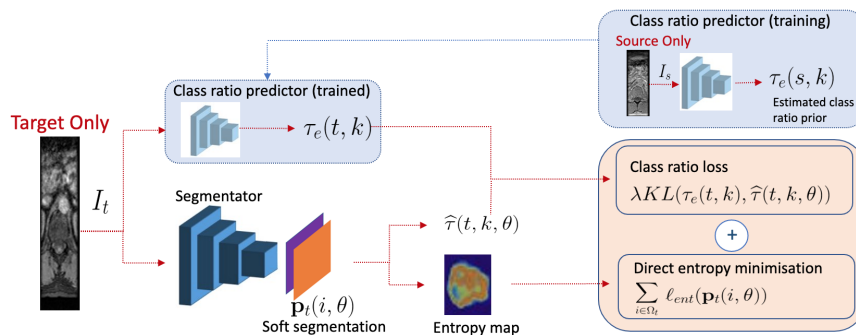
Class ratio predictor (training)

Source Only

$I_s$

$\tau_e(s, k)$

Estimated class ratio prior

Class ratio predictor (trained)

Target Only

$\tau_e(t, k)$

$I_t$

Segmentator

$\widehat{\tau}(t, k, \theta)$

$\mathbf{p}_t(i, \theta)$

Soft segmentation

Entropy map

Class ratio loss

$\lambda KL(\tau_e(t, k), \widehat{\tau}(t, k, \theta))$

+

Direct entropy minimisation

$\sum_{i \in \Omega_t} \ell_{ent}(\mathbf{p}_t(i, \theta))$